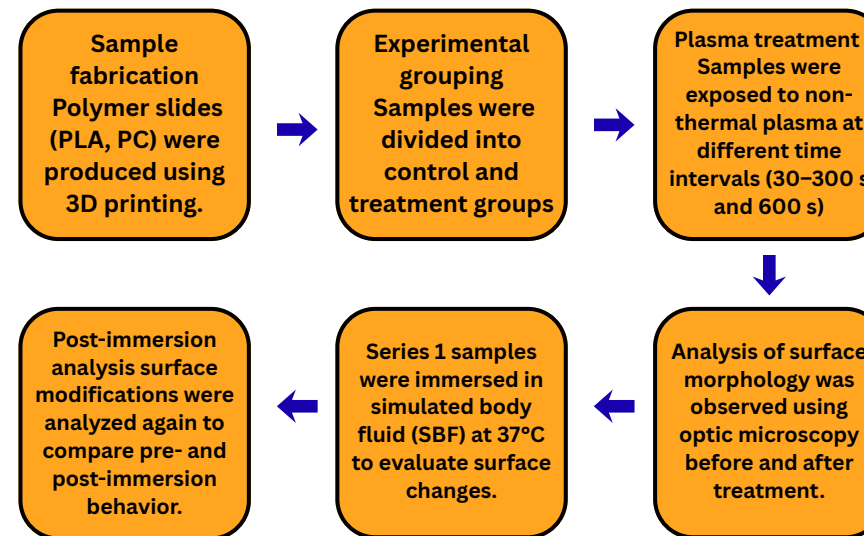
Sample fabrication Polymer slides (PLA, PC) were produced using 3D printing.

Experimental grouping Samples were divided into control and treatment groups

Plasma treatment Samples were exposed to non-thermal plasma at different time intervals (30–300 s and 600 s)

Analysis of surface morphology was observed using optic microscopy before and after treatment.

Series 1 samples were immersed in simulated body fluid (SBF) at 37°C to evaluate surface changes.

Post-immersion analysis surface modifications were analyzed again to compare pre- and post-immersion behavior.